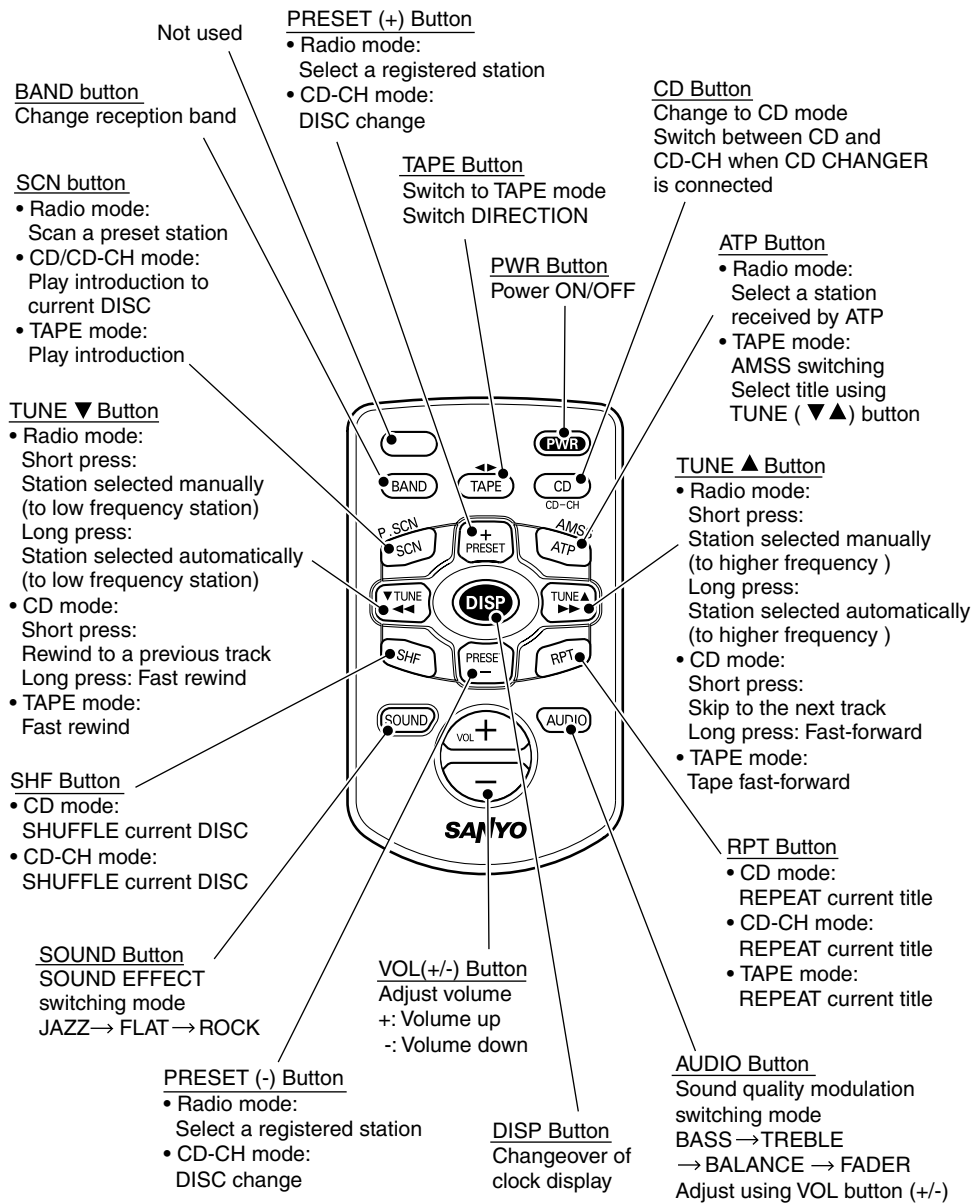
Not used

PRESET (+) Button
• Radio mode:
Select a registered station
• CD-CH mode:
DISC change

BAND button
Change reception band

CD Button
Change to CD mode
Switch between CD and CD-CH when CD CHANGER is connected

TAPE Button
Switch to TAPE mode
Switch DIRECTION

SCN button
• Radio mode:
Scan a preset station
• CD/CD-CH mode:
Play introduction to current DISC
• TAPE mode:
Play introduction

PWR Button
Power ON/OFF

ATP Button
• Radio mode:
Select a station received by ATP
• TAPE mode:
AMSS switching
Select title using TUNE ( ▼▲) button

TUNE ▼ Button
• Radio mode:
Short press:
Station selected manually (to low frequency station)
Long press:
Station selected automatically (to low frequency station)
• CD mode:
Short press:
Rewind to a previous track
Long press: Fast rewind
• TAPE mode:
Fast rewind

TUNE ▲ Button
• Radio mode:
Short press:
Station selected manually (to higher frequency )
Long press:
Station selected automatically (to higher frequency )
• CD mode:
Short press:
Skip to the next track
Long press: Fast-forward
• TAPE mode:
Tape fast-forward

PWR
BAND
TAPE
CD
CD-CH
P. SCN
SCN
+
PRESET
AMSS
ATP
▼TUNE
◄◄
DISP
TUNE▲
►►
SHF
PRESET
–
RPT
SOUND
VOL +
–
AUDIO
SANYO

SHF Button
• CD mode:
SHUFFLE current DISC
• CD-CH mode:
SHUFFLE current DISC

RPT Button
• CD mode:
REPEAT current title
• CD-CH mode:
REPEAT current title
• TAPE mode:
REPEAT current title

SOUND Button
SOUND EFFECT switching mode
JAZZ→ FLAT→ROCK

VOL(+/-) Button
Adjust volume
+: Volume up
-: Volume down

PRESET (-) Button
• Radio mode:
Select a registered station
• CD-CH mode:
DISC change

DISP Button
Changeover of clock display

AUDIO Button
Sound quality modulation switching mode
BASS→TREBLE
→BALANCE → FADER
Adjust using VOL button (+/-)